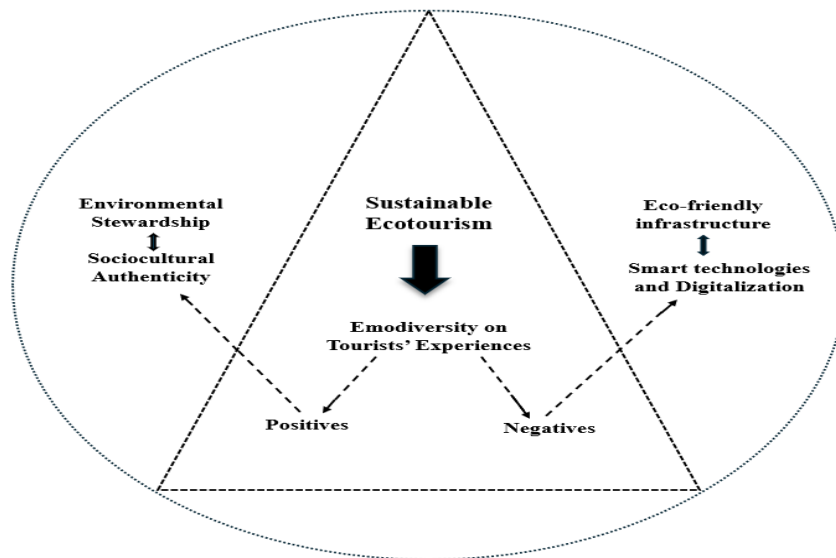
Environmental Stewardship
Sociocultural Authenticity

Sustainable Ecotourism

Eco-friendly infrastructure
Smart technologies and Digitalization

Emodiversity on Tourists' Experiences

Positives

Negatives